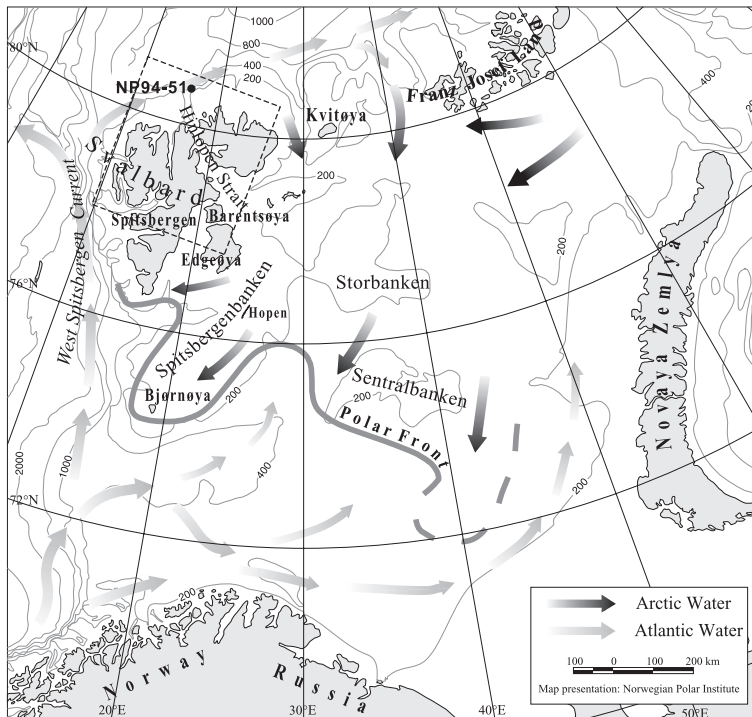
80°N
1000
800
400
200
NP94-51
Hinlopen Strait
Kvitøya
Franz Josef Land
400
Svalbard
West Spitsbergen Current
200
Spitsbergen
Barentsøya
Edgeøya
Novaya Zemlya
200
76°N
Storbanken
Hopen
Spitsbergenbanken
Bjørnøya
200
Sentralbanken
200
Polar Front
2000
1000
400
200
72°N
200
Norway
Russia
20°E
30°E
40°E
50°E
Arctic Water
Atlantic Water
100 0 100 200 km
Map presentation: Norwegian Polar Institute